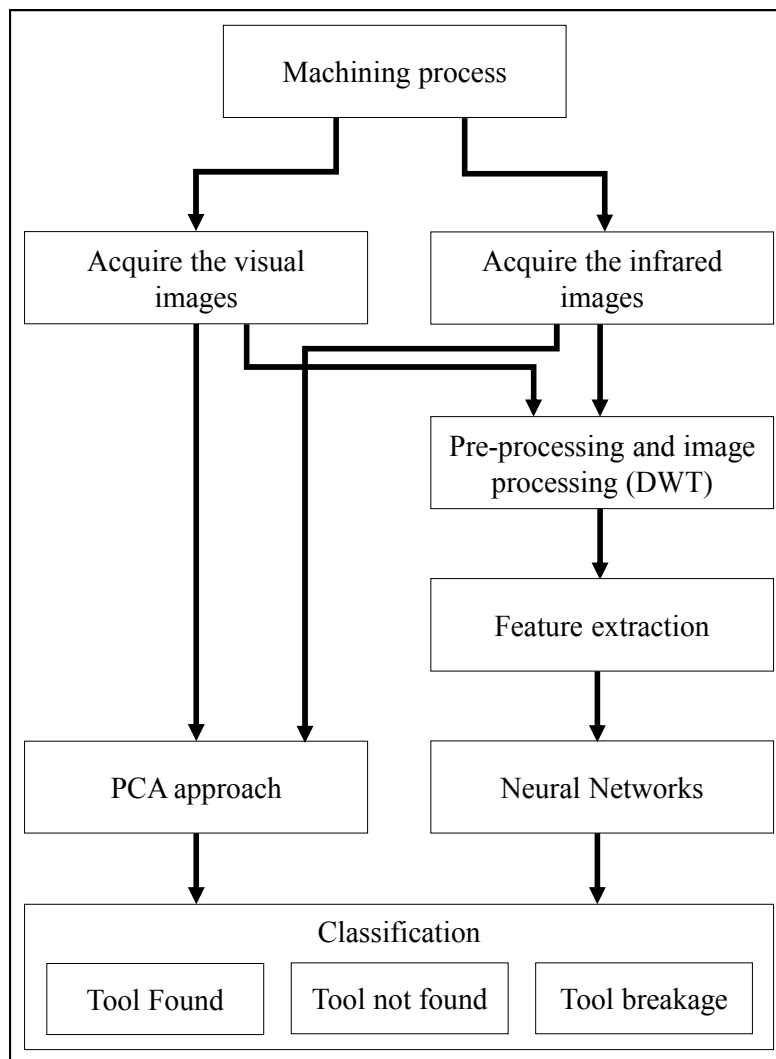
Machining process

Acquire the visual images

Acquire the infrared images

Pre-processing and image processing (DWT)

Feature extraction

PCA approach

Neural Networks

Classification

Tool Found

Tool not found

Tool breakage